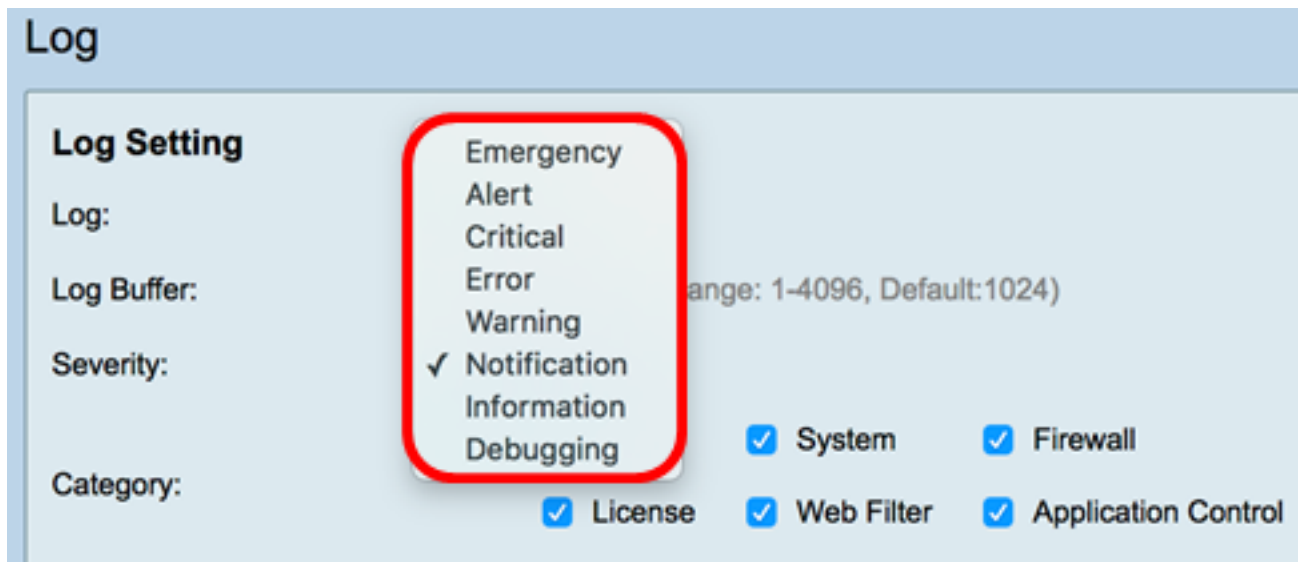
Log

Log Setting

Log:

Log Buffer:

Severity:

Category:

Emergency
Alert
Critical
Error
Warning
✓ Notification
Information
Debugging

ange: 1-4096, Default:1024)

System
Firewall
License
Web Filter
Application Control